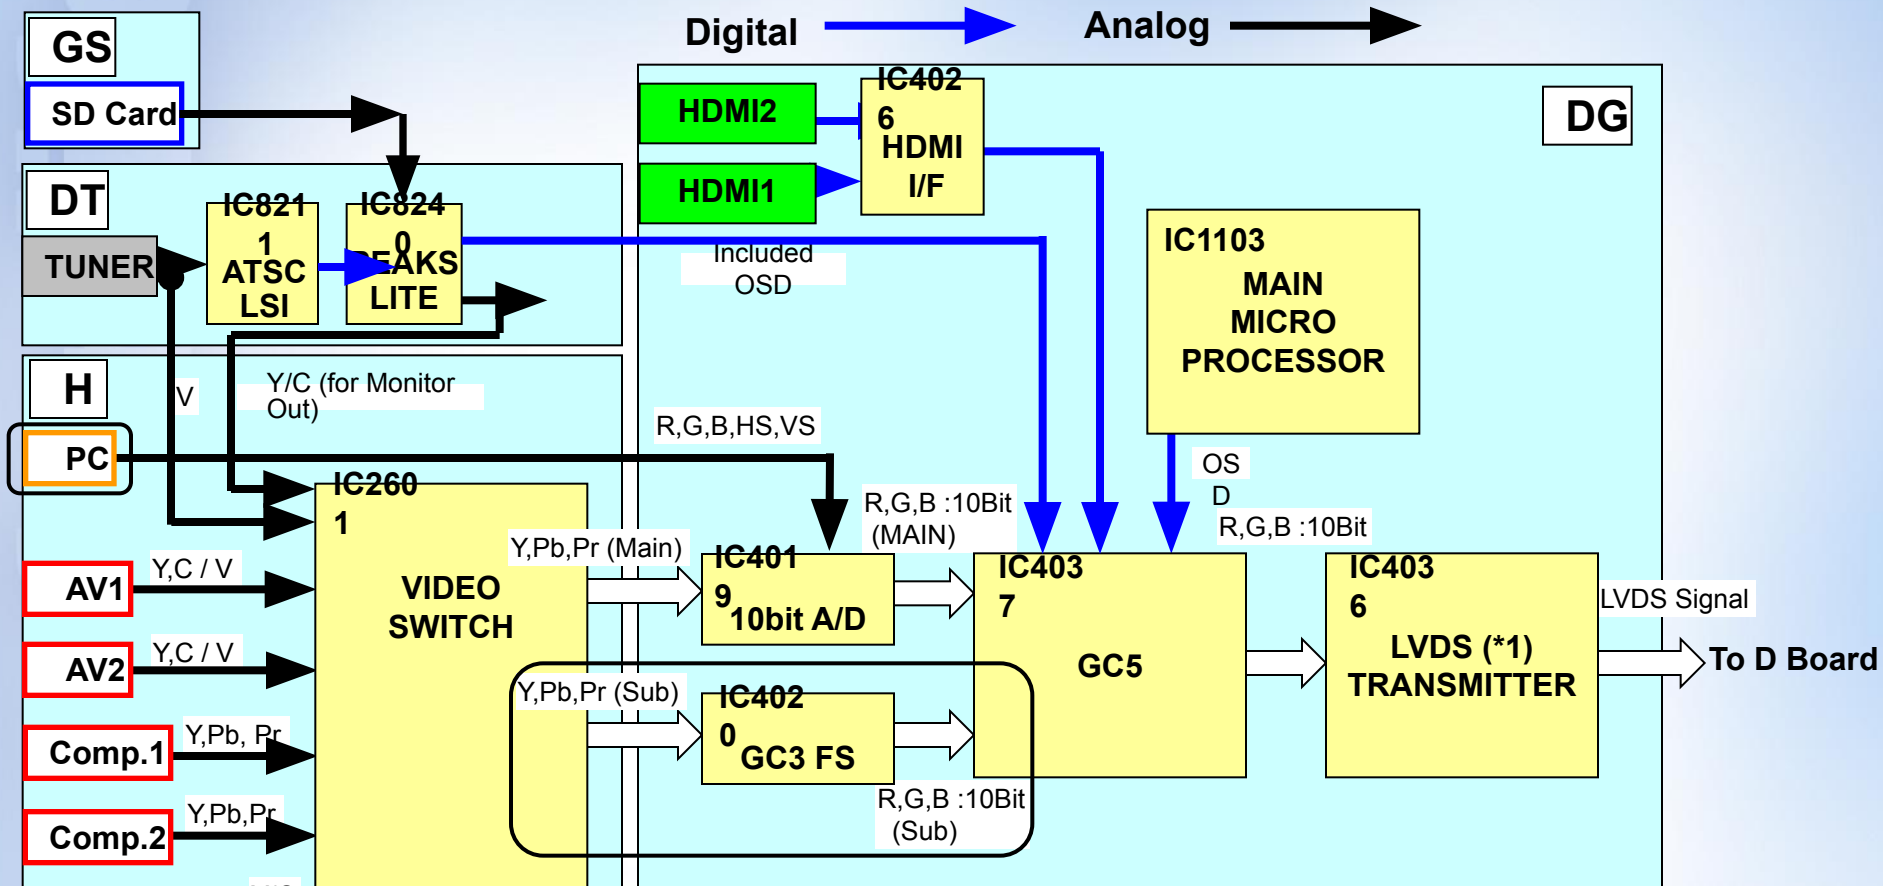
Digital

Analog

GS

SD Card

DT

TUNER

IC821 1 ATSC LSI

IC824 0 PEAKS LITE

IC402 6 HDMI I/F

HDMI2

HDMI1

DG

Included OSD

IC1103 MAIN MICRO PROCESSOR

H

V

Y/C (for Monitor Out)

PC

R,G,B,HS,VS

OS D

R,G,B :10Bit (MAIN)

R,G,B :10Bit

IC260 1 VIDEO SWITCH

Y,Pb,Pr (Main)

IC401 9 10bit A/D

IC403 7 GC5

IC403 6 LVDS (*1) TRANSMITTER

LVDS Signal

To D Board

AV1

Y,C / V

AV2

Y,C / V

Y,Pb,Pr (Sub)

IC402 0 GC3 FS

Comp.1

Y,Pb, Pr

Comp.2

Y,Pb,Pr

R,G,B :10Bit (Sub)